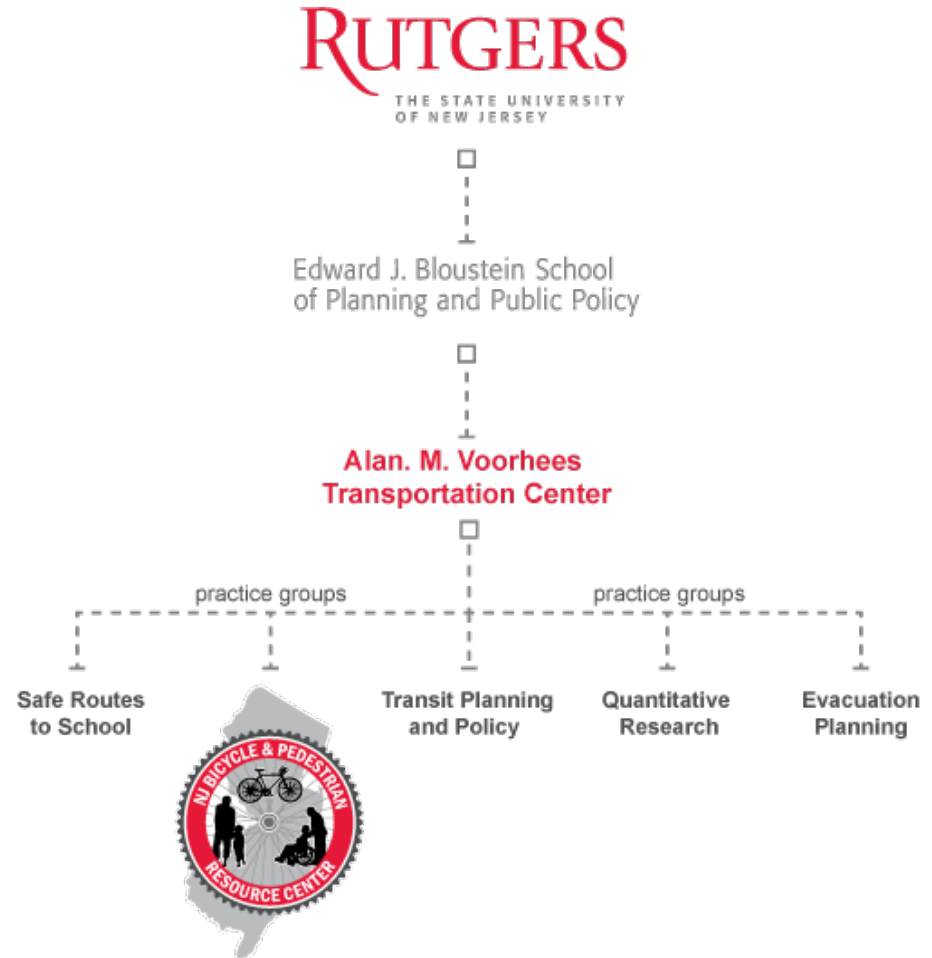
RUTGERS
THE STATE UNIVERSITY OF NEW JERSEY

Edward J. Bloustein School of Planning and Public Policy

Alan. M. Voorhees Transportation Center

practice groups

practice groups

Safe Routes to School

NJ BICYCLE & PEDESTRIAN RESOURCE CENTER

Transit Planning and Policy

Quantitative Research

Evacuation Planning